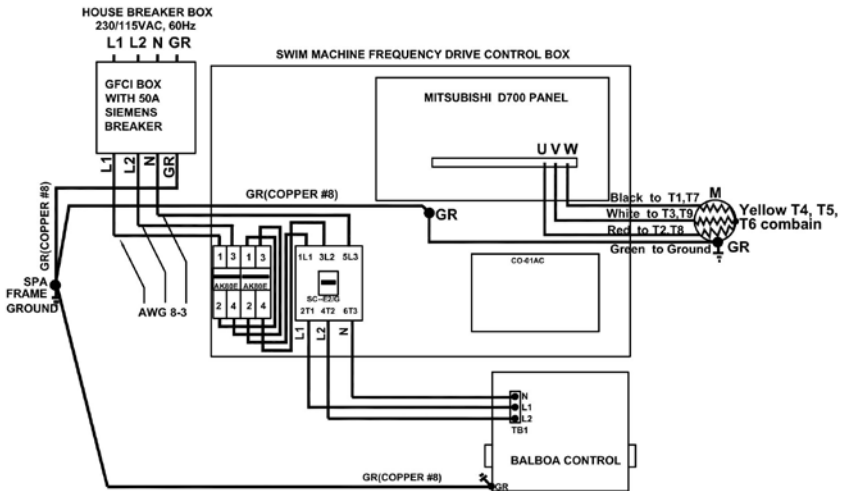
HOUSE BREAKER BOX
230/115VAC, 60Hz
L1 L2 N GR

GFCI BOX WITH 50A SIEMENS BREAKER

L1 L2 N GR

SWIM MACHINE FREQUENCY DRIVE CONTROL BOX

MITSUBISHI D700 PANEL

U V W

M

Black to T1,T7
White to T3,T9
Red to T2 T8
Green to Ground

Yellow T4, T5, T6 combain

GR

GR(COPPER #8)

GR

GR(COPPER #8)

SPA FRAME GROUND

1 3 1 3
AK80F AK80F
2 4 2 4

1L1 3L2 5L3
SC-E2/G
2T1 4T2 6T3

CO-61AC

AWG 8-3

L1 L2 N

N
L1
L2
TB1

BALBOA CONTROL

GR(COPPER #8)

GR